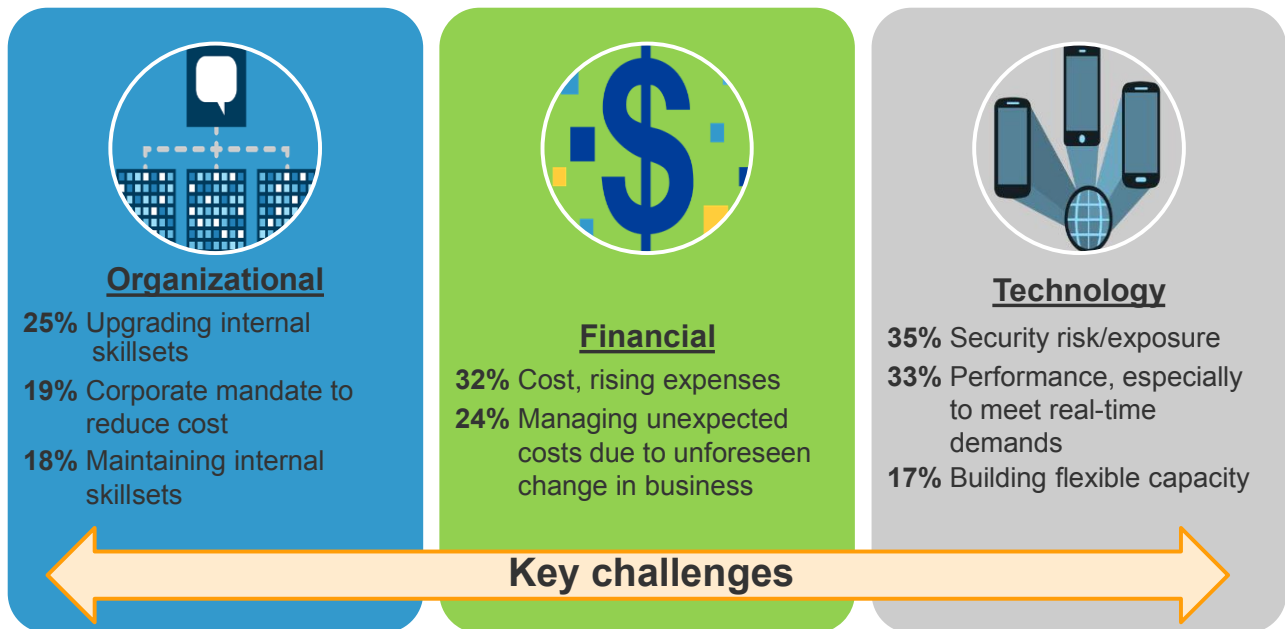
Organizational

25% Upgrading internal skillsets

19% Corporate mandate to reduce cost

18% Maintaining internal skillsets

Financial

32% Cost, rising expenses

24% Managing unexpected costs due to unforeseen change in business

Technology

35% Security risk/exposure

33% Performance, especially to meet real-time demands

17% Building flexible capacity

Key challenges